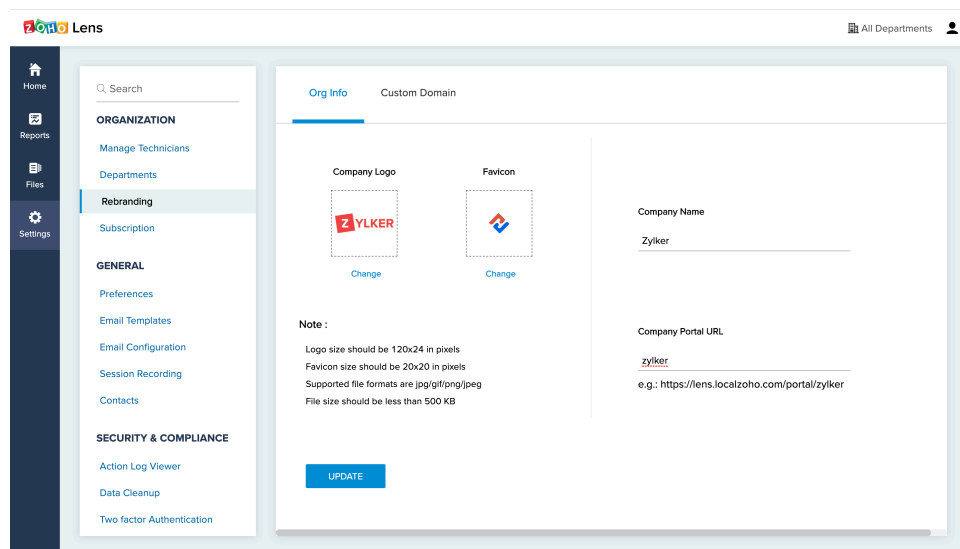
ZOHO Lens

All Departments

Home

Reports

Files

Settings

Search

ORGANIZATION

Manage Technicians

Departments

Rebranding

Subscription

GENERAL

Preferences

Email Templates

Email Configuration

Session Recording

Contacts

SECURITY & COMPLIANCE

Action Log Viewer

Data Cleanup

Two factor Authentication

Org Info

Custom Domain

Company Logo

ZYLKER

Change

Favicon

Change

Note :

Logo size should be 120x24 in pixels

Favicon size should be 20x20 in pixels

Supported file formats are jpg/gif/png/jpeg

File size should be less than 500 KB

Company Name

Zylker

Company Portal URL

zylker

e.g.: https://lens.localzoho.com/portal/zylker

UPDATE